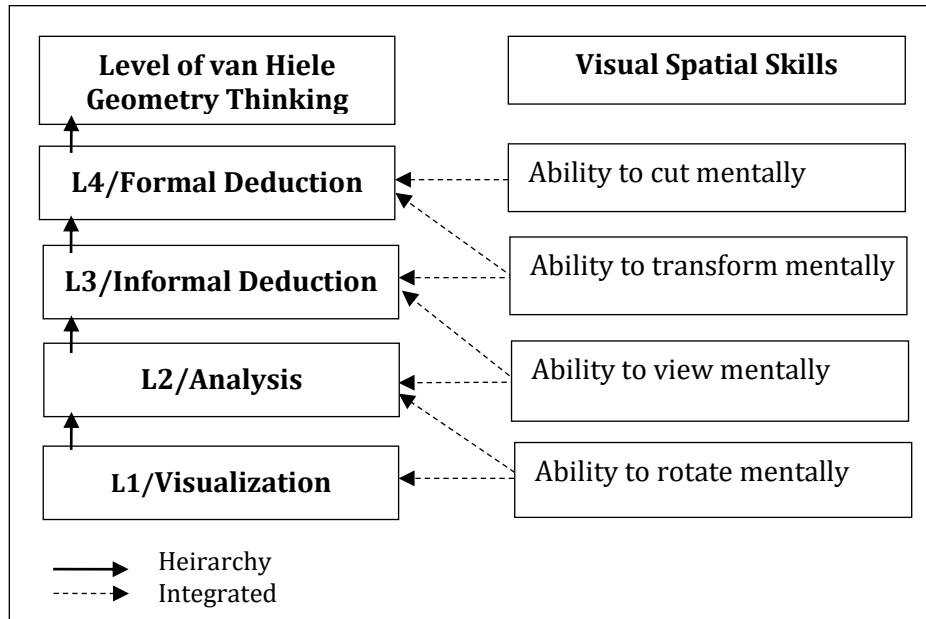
Level of van Hiele Geometry Thinking

Visual Spatial Skills

L4/Formal Deduction

Ability to cut mentally

L3/Informal Deduction

Ability to transform mentally

L2/Analysis

Ability to view mentally

L1/Visualization

Ability to rotate mentally

Heirarchy
Integrated